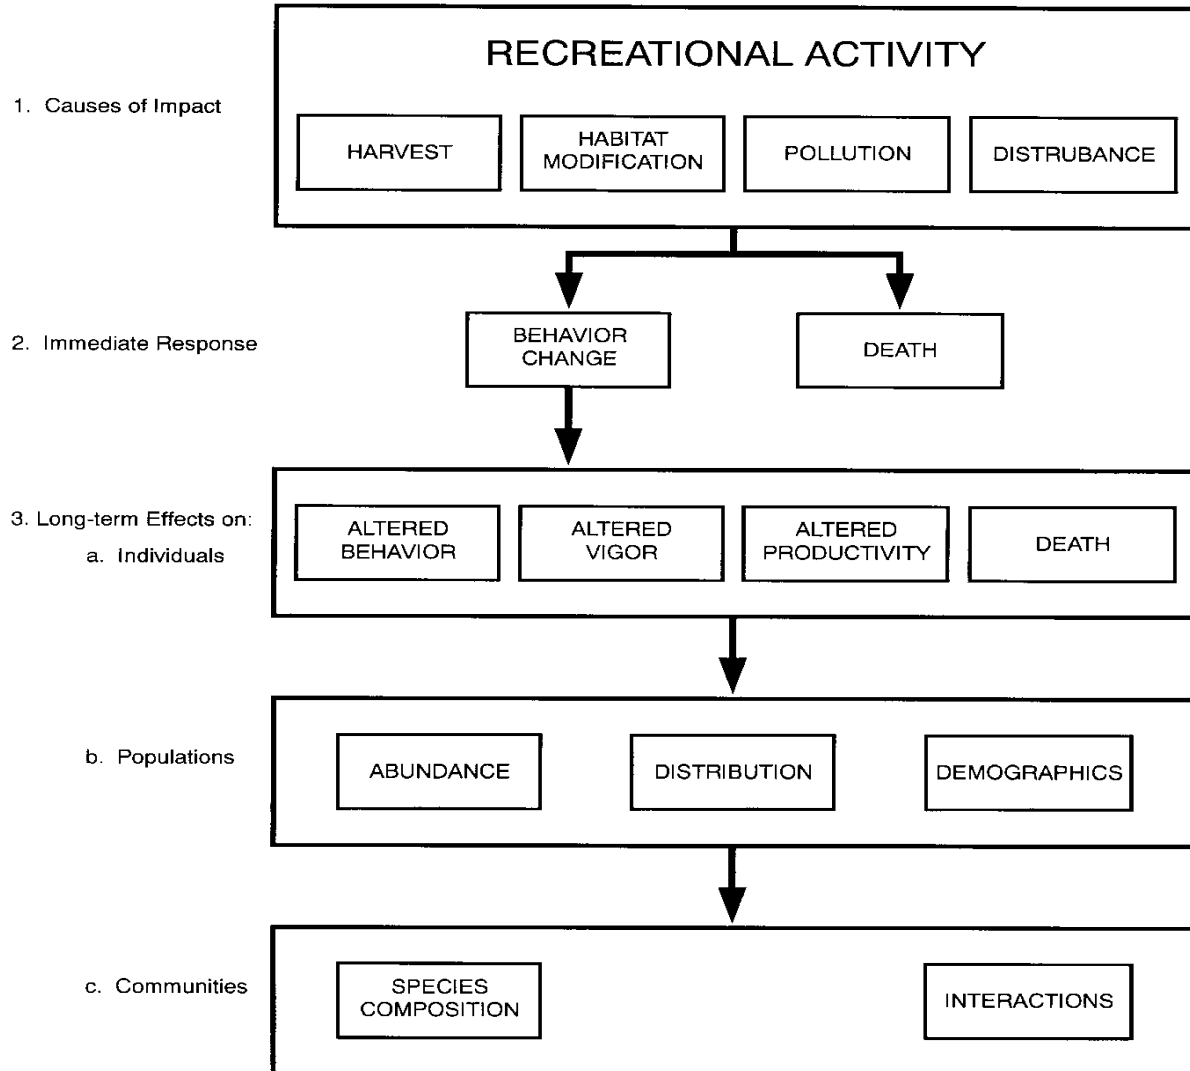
1. Causes of Impact

RECREATIONAL ACTIVITY

HARVEST

HABITAT MODIFICATION

POLLUTION

DISTRUBANCE

2. Immediate Response

BEHAVIOR CHANGE

DEATH

3. Long-term Effects on:
a. Individuals

ALTERED BEHAVIOR

ALTERED VIGOR

ALTERED PRODUCTIVITY

DEATH

b. Populations

ABUNDANCE

DISTRIBUTION

DEMOGRAPHICS

c. Communities

SPECIES COMPOSITION

INTERACTIONS